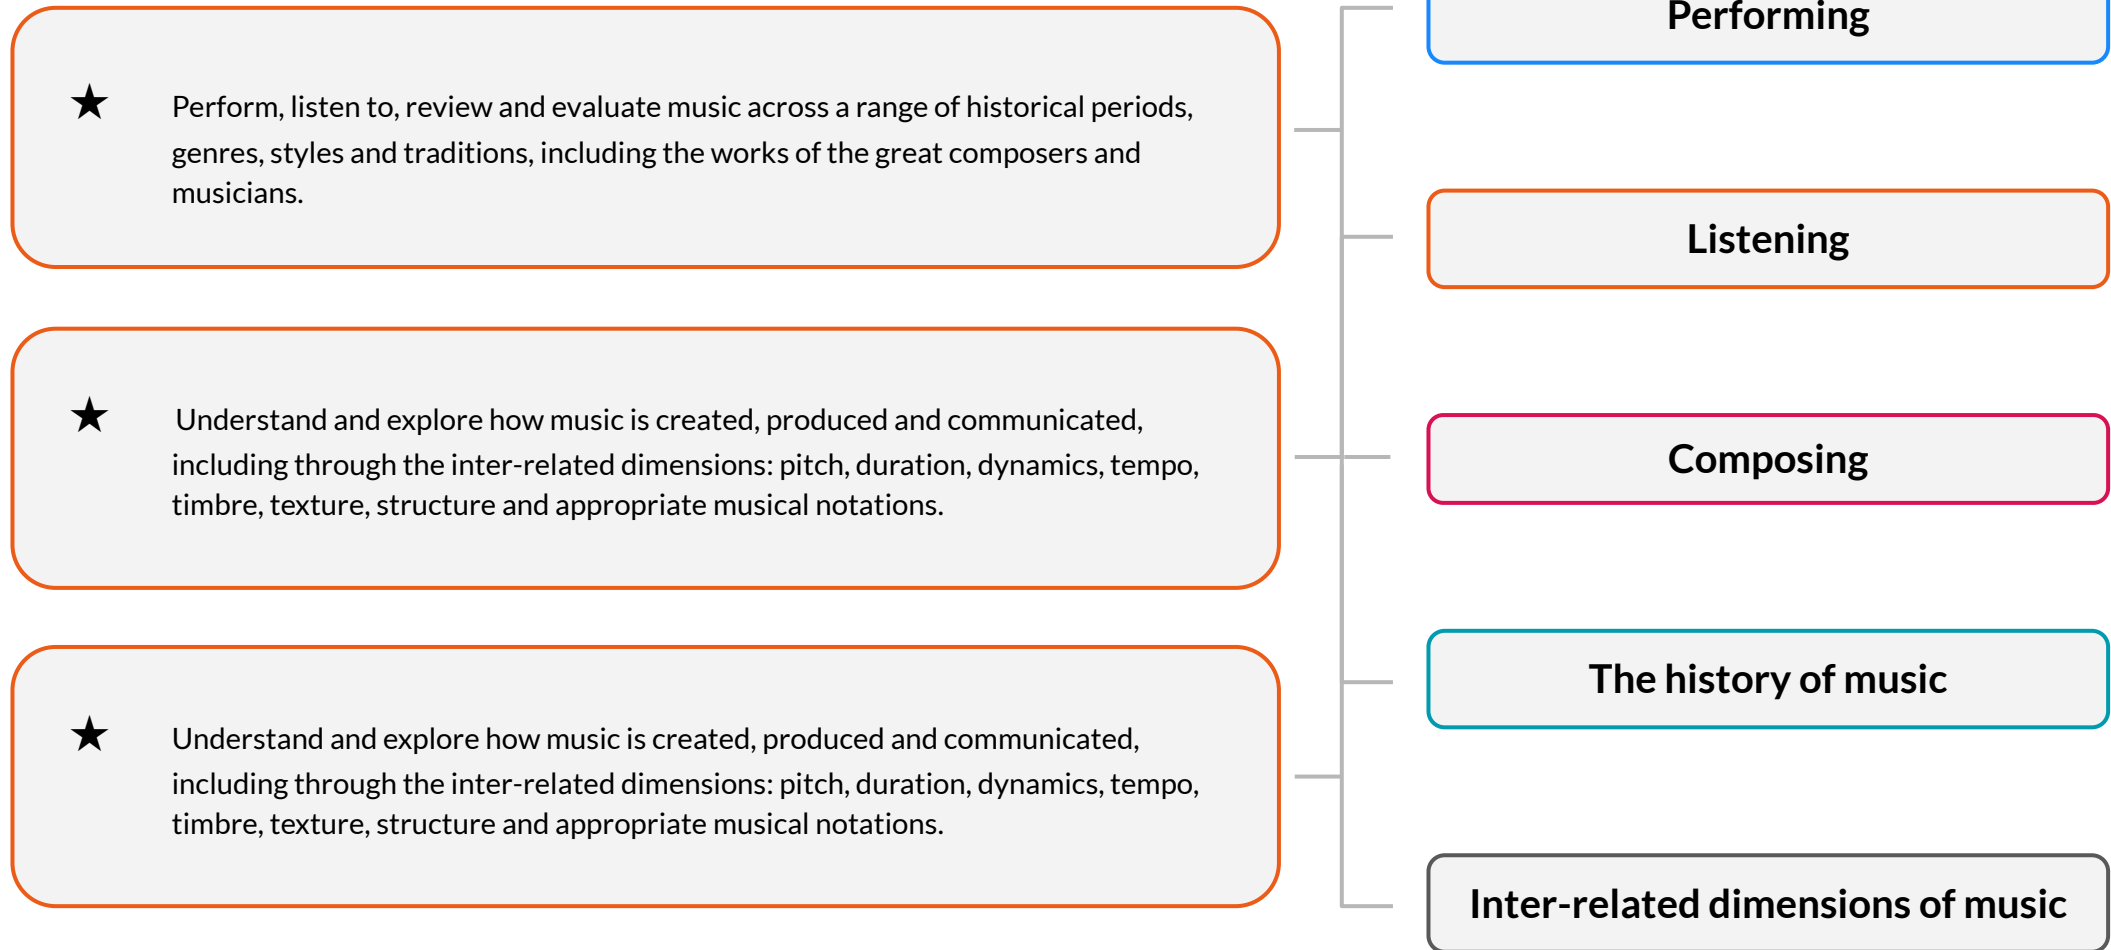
★ Perform, listen to, review and evaluate music across a range of historical periods, genres, styles and traditions, including the works of the great composers and musicians.

★ Understand and explore how music is created, produced and communicated, including through the inter-related dimensions: pitch, duration, dynamics, tempo, timbre, texture, structure and appropriate musical notations.

★ Understand and explore how music is created, produced and communicated, including through the inter-related dimensions: pitch, duration, dynamics, tempo, timbre, texture, structure and appropriate musical notations.

Performing

Listening

Composing

The history of music

Inter-related dimensions of music